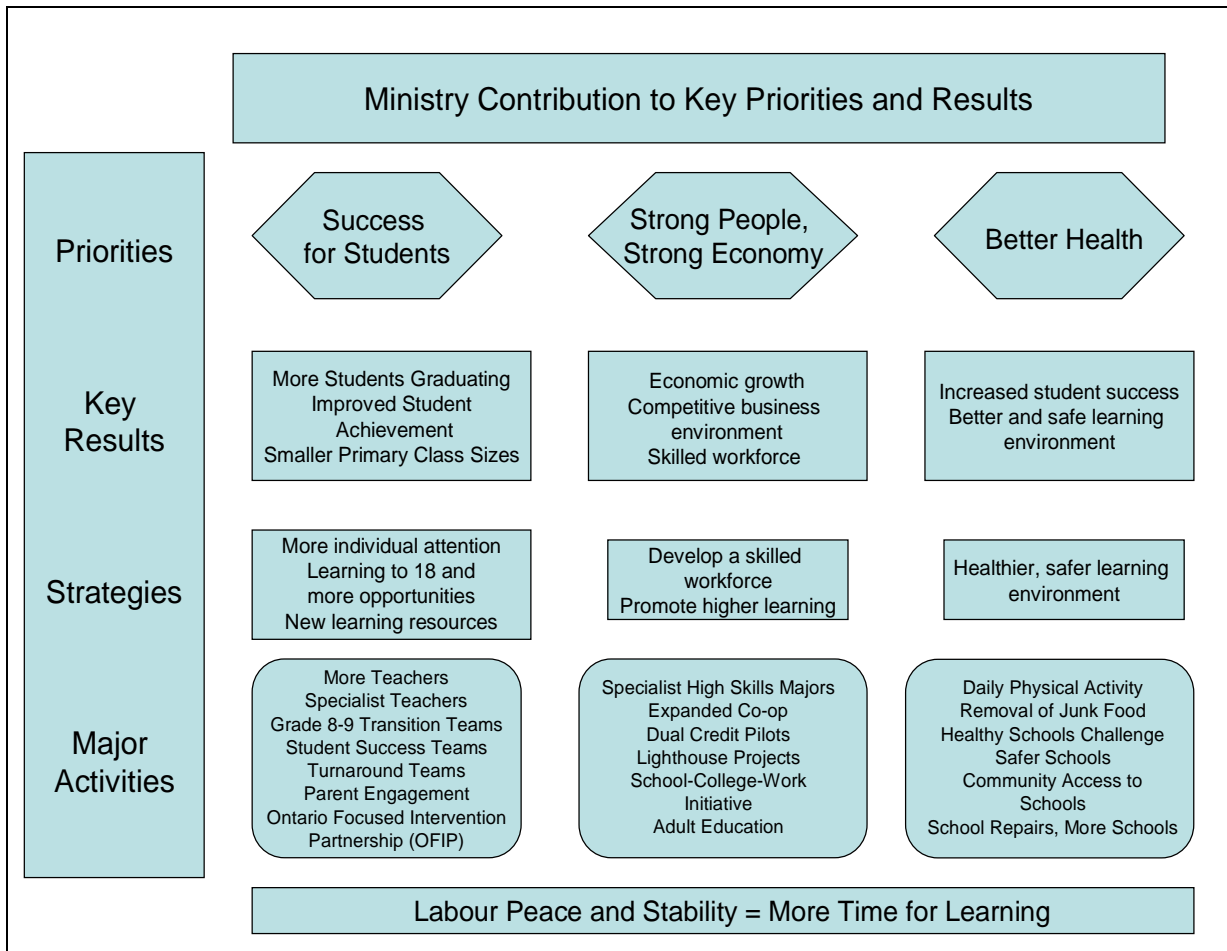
Ministry Contribution to Key Priorities and Results

Priorities

Success for Students

Strong People, Strong Economy

Better Health

Key Results

More Students Graduating
Improved Student Achievement
Smaller Primary Class Sizes

Economic growth
Competitive business environment
Skilled workforce

Increased student success
Better and safe learning environment

Strategies

More individual attention
Learning to 18 and more opportunities
New learning resources

Develop a skilled workforce
Promote higher learning

Healthier, safer learning environment

Major Activities

More Teachers
Specialist Teachers
Grade 8-9 Transition Teams
Student Success Teams
Turnaround Teams
Parent Engagement
Ontario Focused Intervention Partnership (OFIP)

Specialist High Skills Majors
Expanded Co-op
Dual Credit Pilots
Lighthouse Projects
School-College-Work Initiative
Adult Education

Daily Physical Activity
Removal of Junk Food
Healthy Schools Challenge
Safer Schools
Community Access to Schools
School Repairs, More Schools

Labour Peace and Stability = More Time for Learning